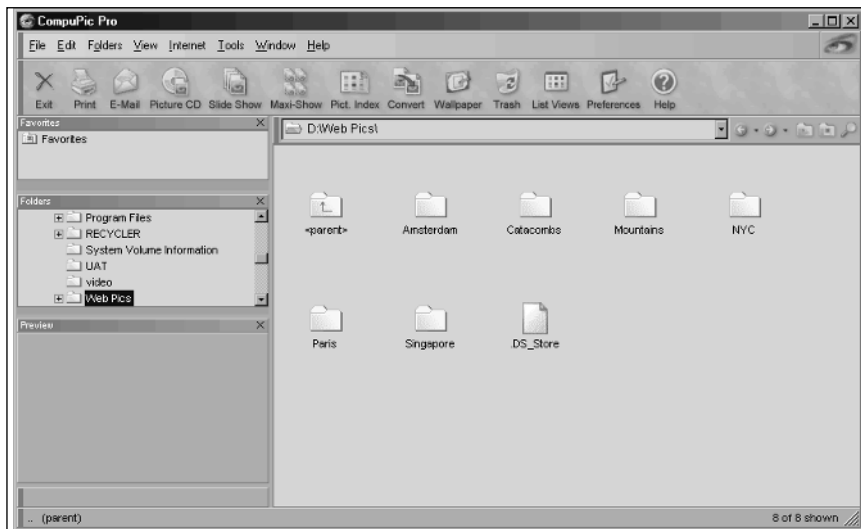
CompuPic Pro

File Edit Folders View Internet Tools Window Help

Exit Print E-Mail Picture CD Slide Show Maxi-Show Pict. Index Convert Wallpaper Trash List Views Preferences Help

Favorites
Favorites

D:\Web Pics\

Folders
Program Files
RECYCLER
System Volume Information
UAT
video
Web Pics

Preview

«parent» Amsterdam Catacombs Mountains NYC

Paris Singapore .DS_Store

.. (parent)

8 of 8 shown